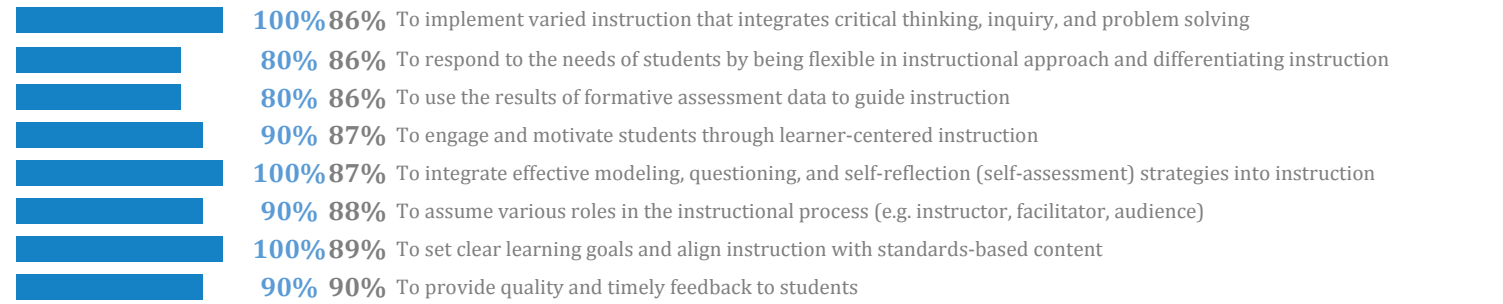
100% 86% To implement varied instruction that integrates critical thinking, inquiry, and problem solving
80% 86% To respond to the needs of students by being flexible in instructional approach and differentiating instruction
80% 86% To use the results of formative assessment data to guide instruction
90% 87% To engage and motivate students through learner-centered instruction
100% 87% To integrate effective modeling, questioning, and self-reflection (self-assessment) strategies into instruction
90% 88% To assume various roles in the instructional process (e.g. instructor, facilitator, audience)
100% 89% To set clear learning goals and align instruction with standards-based content
90% 90% To provide quality and timely feedback to students